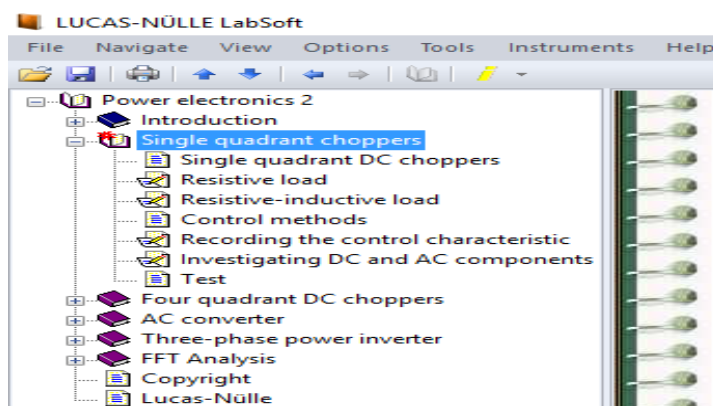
LUCAS-NÜLLE LabSoft

File Navigate View Options Tools Instruments Help

Power electronics 2
Introduction
Single quadrant choppers
Single quadrant DC choppers
Resistive load
Resistive-inductive load
Control methods
Recording the control characteristic
Investigating DC and AC components
Test
Four quadrant DC choppers
AC converter
Three-phase power inverter
FFT Analysis
Copyright
Lucas-Nülle